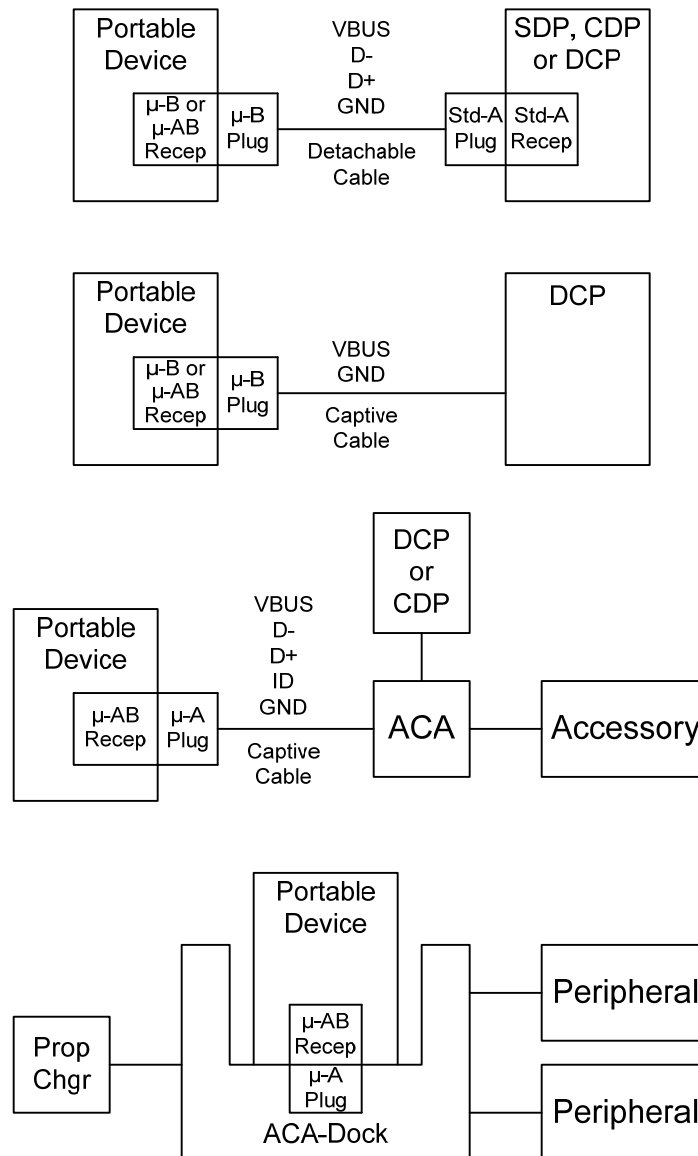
Portable Device

µ-B or µ-AB Recep

µ-B Plug

VBUS
D-
D+
GND

Detachable Cable

Std-A Plug

Std-A Recep

SDP, CDP or DCP

Portable Device

µ-B or µ-AB Recep

µ-B Plug

VBUS
GND

Captive Cable

DCP

DCP or CDP

Portable Device

µ-AB Recep

µ-A Plug

VBUS
D-
D+
ID
GND

Captive Cable

ACA

Accessory

Portable Device

Prop Chgr

µ-AB Recep

µ-A Plug

ACA-Dock

Peripheral

Peripheral